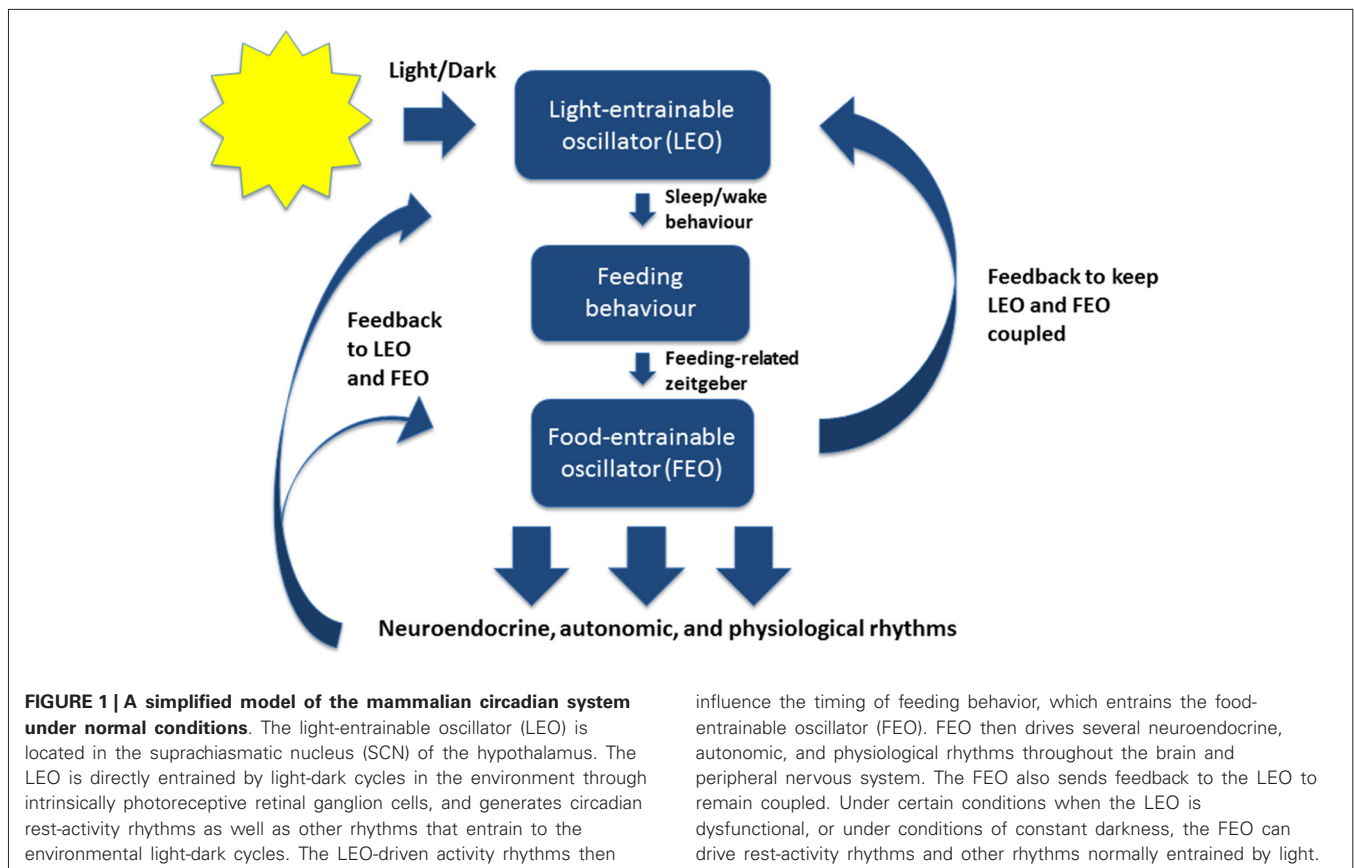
Light/Dark

Light-entrainable oscillator (LEO)

Sleep/wake behaviour

Feeding behaviour

Feeding-related zeitgeber

Food-entrainable oscillator (FEO)

Feedback to keep LEO and FEO coupled

Feedback to LEO and FEO

Neuroendocrine, autonomic, and physiological rhythms

**FIGURE 1 | A simplified model of the mammalian circadian system under normal conditions**. The light-entrainable oscillator (LEO) is located in the suprachiasmatic nucleus (SCN) of the hypothalamus. The LEO is directly entrained by light-dark cycles in the environment through intrinsically photoreceptive retinal ganglion cells, and generates circadian rest-activity rhythms as well as other rhythms that entrain to the environmental light-dark cycles. The LEO-driven activity rhythms then influence the timing of feeding behavior, which entrains the food-entrainable oscillator (FEO). FEO then drives several neuroendocrine, autonomic, and physiological rhythms throughout the brain and peripheral nervous system. The FEO also sends feedback to the LEO to remain coupled. Under certain conditions when the LEO is dysfunctional, or under conditions of constant darkness, the FEO can drive rest-activity rhythms and other rhythms normally entrained by light.